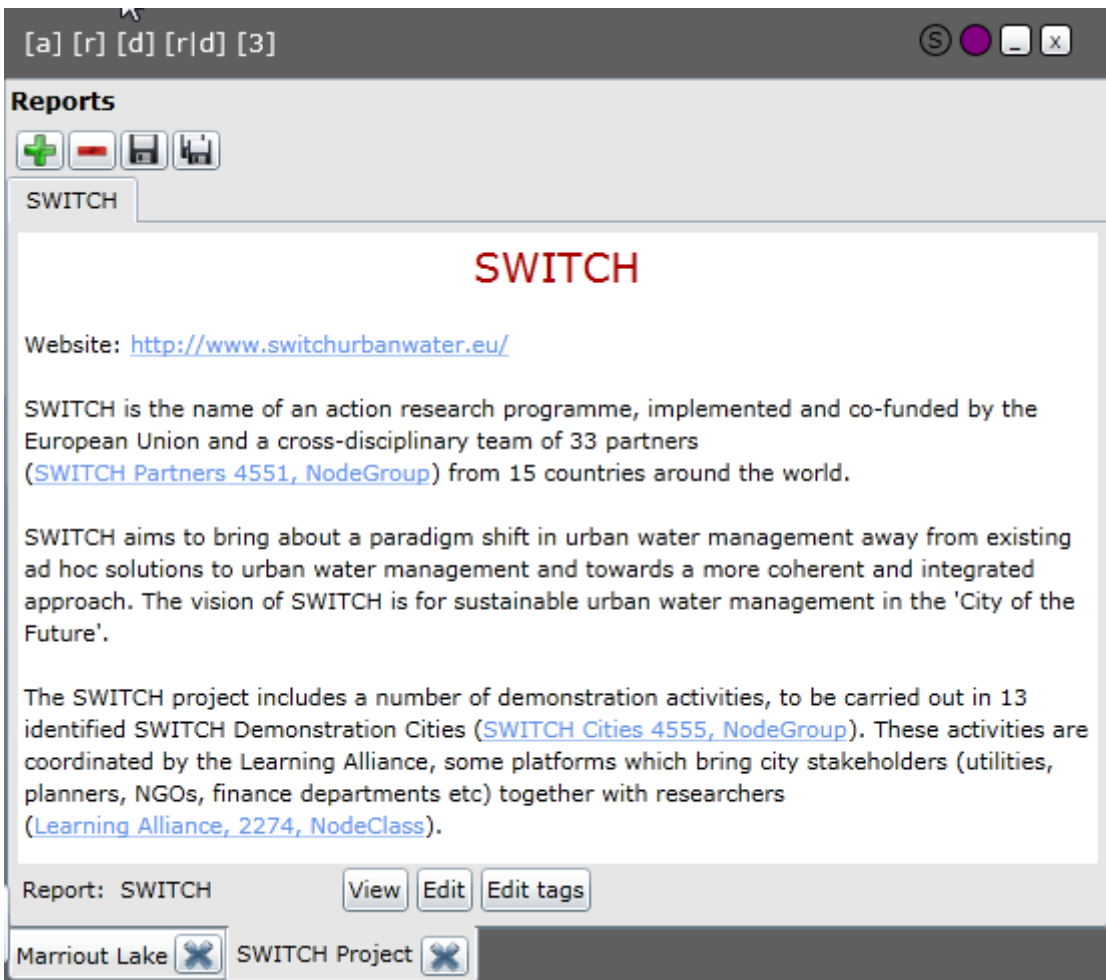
[a] [r] [d] [r|d] [3]

S _ x

Reports

SWITCH

SWITCH

Website: http://www.switchurbanwater.eu/

SWITCH is the name of an action research programme, implemented and co-funded by the European Union and a cross-disciplinary team of 33 partners (SWITCH Partners 4551, NodeGroup) from 15 countries around the world.

SWITCH aims to bring about a paradigm shift in urban water management away from existing ad hoc solutions to urban water management and towards a more coherent and integrated approach. The vision of SWITCH is for sustainable urban water management in the 'City of the Future'.

The SWITCH project includes a number of demonstration activities, to be carried out in 13 identified SWITCH Demonstration Cities (SWITCH Cities 4555, NodeGroup). These activities are coordinated by the Learning Alliance, some platforms which bring city stakeholders (utilities, planners, NGOs, finance departments etc) together with researchers (Learning Alliance, 2274, NodeClass).

Report: SWITCH

View Edit Edit tags

Marriout Lake

SWITCH Project